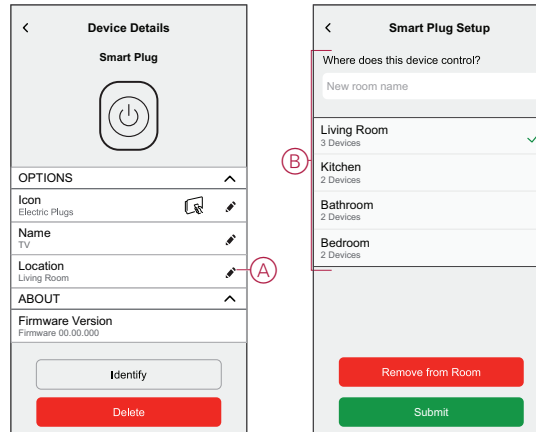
<
Device Details
Smart Plug
OPTIONS
Icon
Electric Plugs
Name
TV
Location
Living Room
A
ABOUT
Firmware Version
Firmware 00.00.000
Identify
Delete

<
Smart Plug Setup
Where does this device control?
New room name
B
Living Room
3 Devices
Kitchen
2 Devices
Bathroom
2 Devices
Bedroom
2 Devices
Remove from Room
Submit